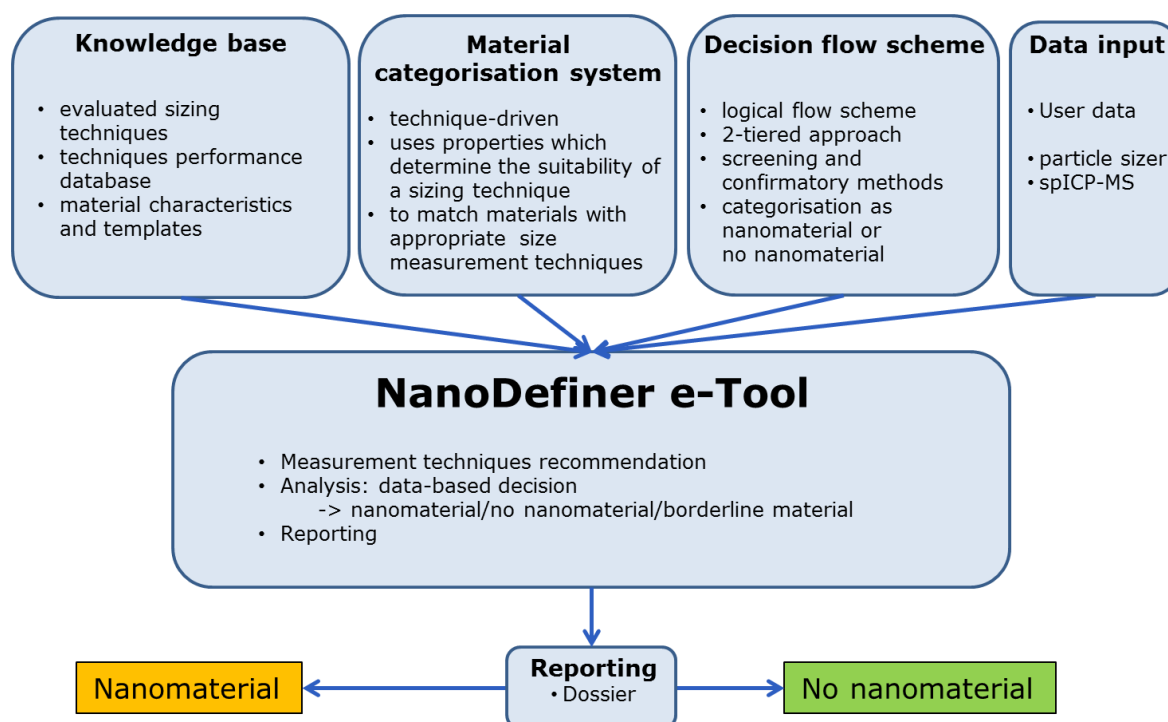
Knowledge base

- evaluated sizing techniques
- techniques performance database
- material characteristics and templates

Material categorisation system

- technique-driven
- uses properties which determine the suitability of a sizing technique
- to match materials with appropriate size measurement techniques

Decision flow scheme

- logical flow scheme
- 2-tiered approach
- screening and confirmatory methods
- categorisation as nanomaterial or no nanomaterial

Data input

- User data
- particle sizer
- spICP-MS

NanoDefiner e-Tool

- Measurement techniques recommendation
- Analysis: data-based decision
-> nanomaterial/no nanomaterial/borderline material
- Reporting

Reporting
- Dossier

Nanomaterial

No nanomaterial